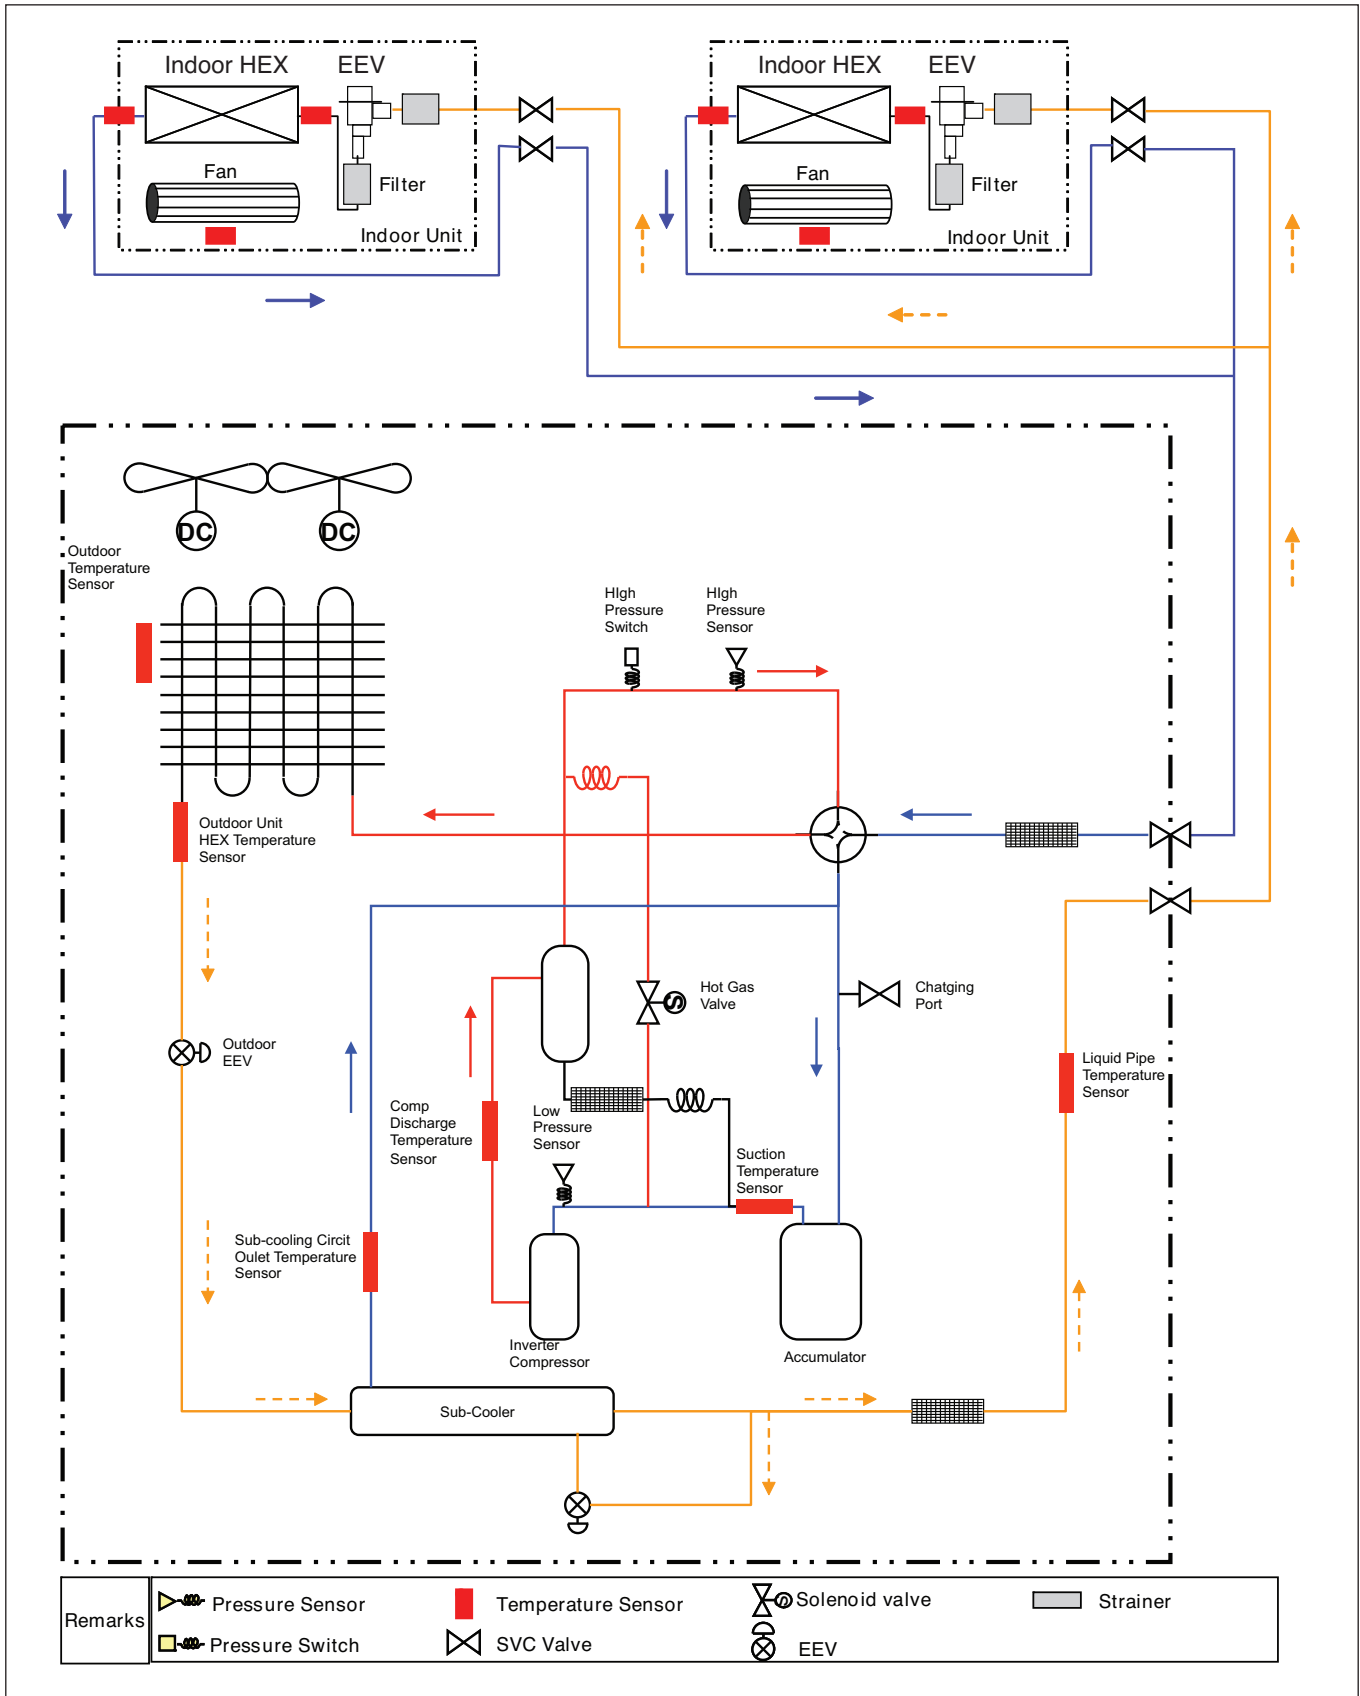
Indoor HEX EEV
Fan
Filter
Indoor Unit

Indoor HEX EEV
Fan
Filter
Indoor Unit

DC DC

Outdoor Temperature Sensor

HIgh Pressure Switch

HIgh Pressure Sensor

Outdoor Unit HEX Temperature Sensor

Hot Gas Valve

Chatging Port

Outdoor EEV

Liquid Pipe Temperature Sensor

Comp Discharge Temperature Sensor

Low Pressure Sensor

Suction Temperature Sensor

Sub-cooling Circit Oulet Temperature Sensor

Inverter Compressor

Accumulator

Sub-Cooler

| Remarks | Pressure Sensor | Temperature Sensor | Solenoid valve | Strainer |
|---|---|---|---|---|
| | Pressure Switch | SVC Valve | EEV | |